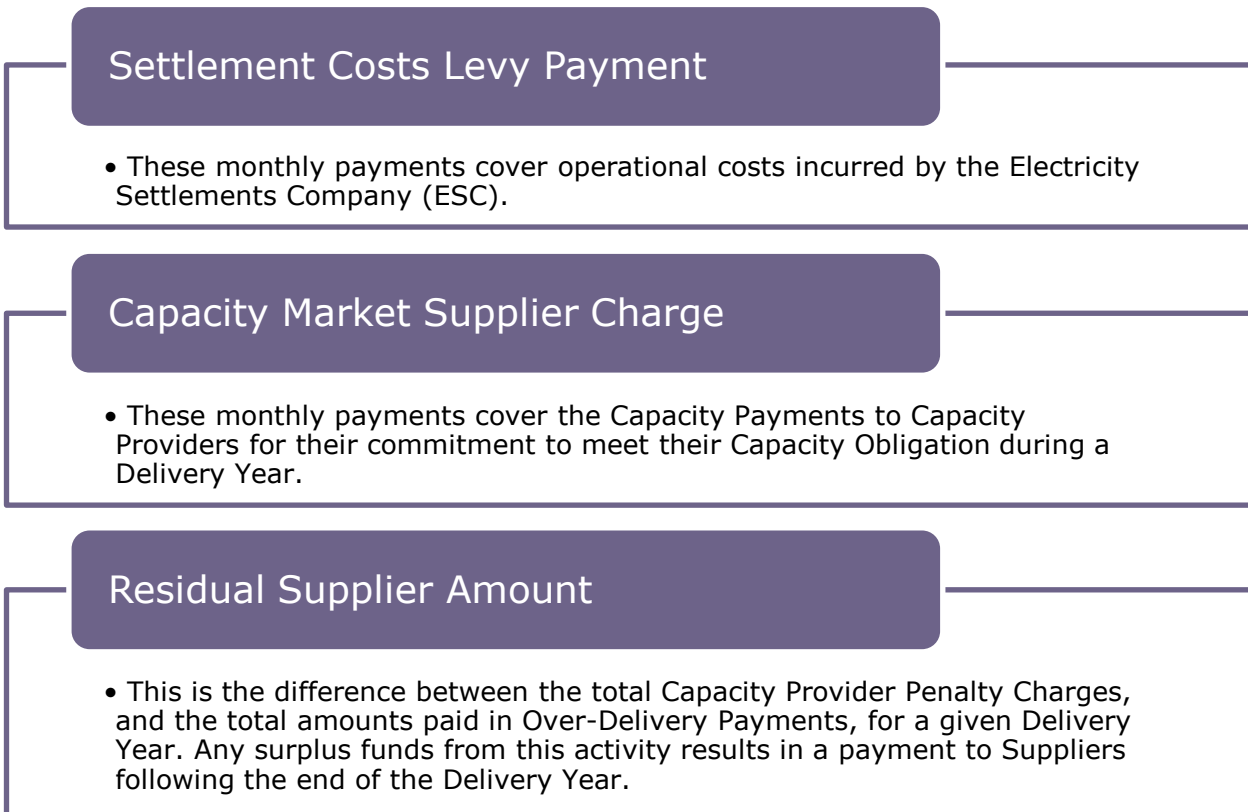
Settlement Costs Levy Payment

• These monthly payments cover operational costs incurred by the Electricity Settlements Company (ESC).

Capacity Market Supplier Charge

• These monthly payments cover the Capacity Payments to Capacity Providers for their commitment to meet their Capacity Obligation during a Delivery Year.

Residual Supplier Amount

• This is the difference between the total Capacity Provider Penalty Charges, and the total amounts paid in Over-Delivery Payments, for a given Delivery Year. Any surplus funds from this activity results in a payment to Suppliers following the end of the Delivery Year.